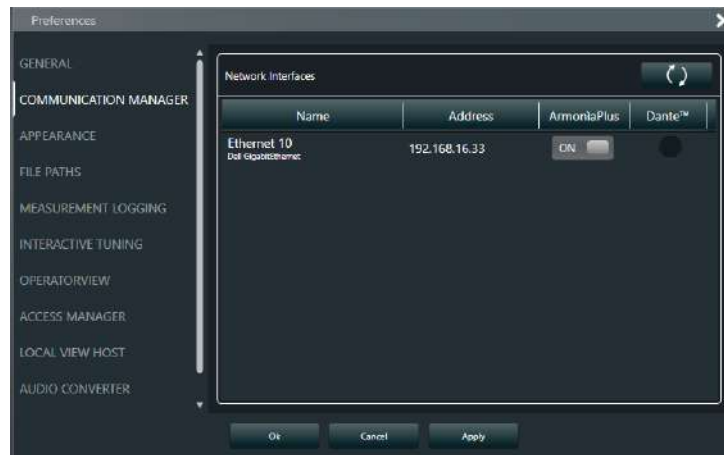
Preferences

GENERAL
COMMUNICATION MANAGER
APPEARANCE
FILE PATHS
MEASUREMENT LOGGING
INTERACTIVE TUNING
OPERATORVIEW
ACCESS MANAGER
LOCAL VIEW HOST
AUDIO CONVERTER

Network Interfaces

| Name | Address | ArmoniaPlus | Dante™ |
|---|---|---|---|
| Ethernet 10 Dell GigabitEthernet | 192.168.16.33 | ON | |

Ok
Cancel
Apply